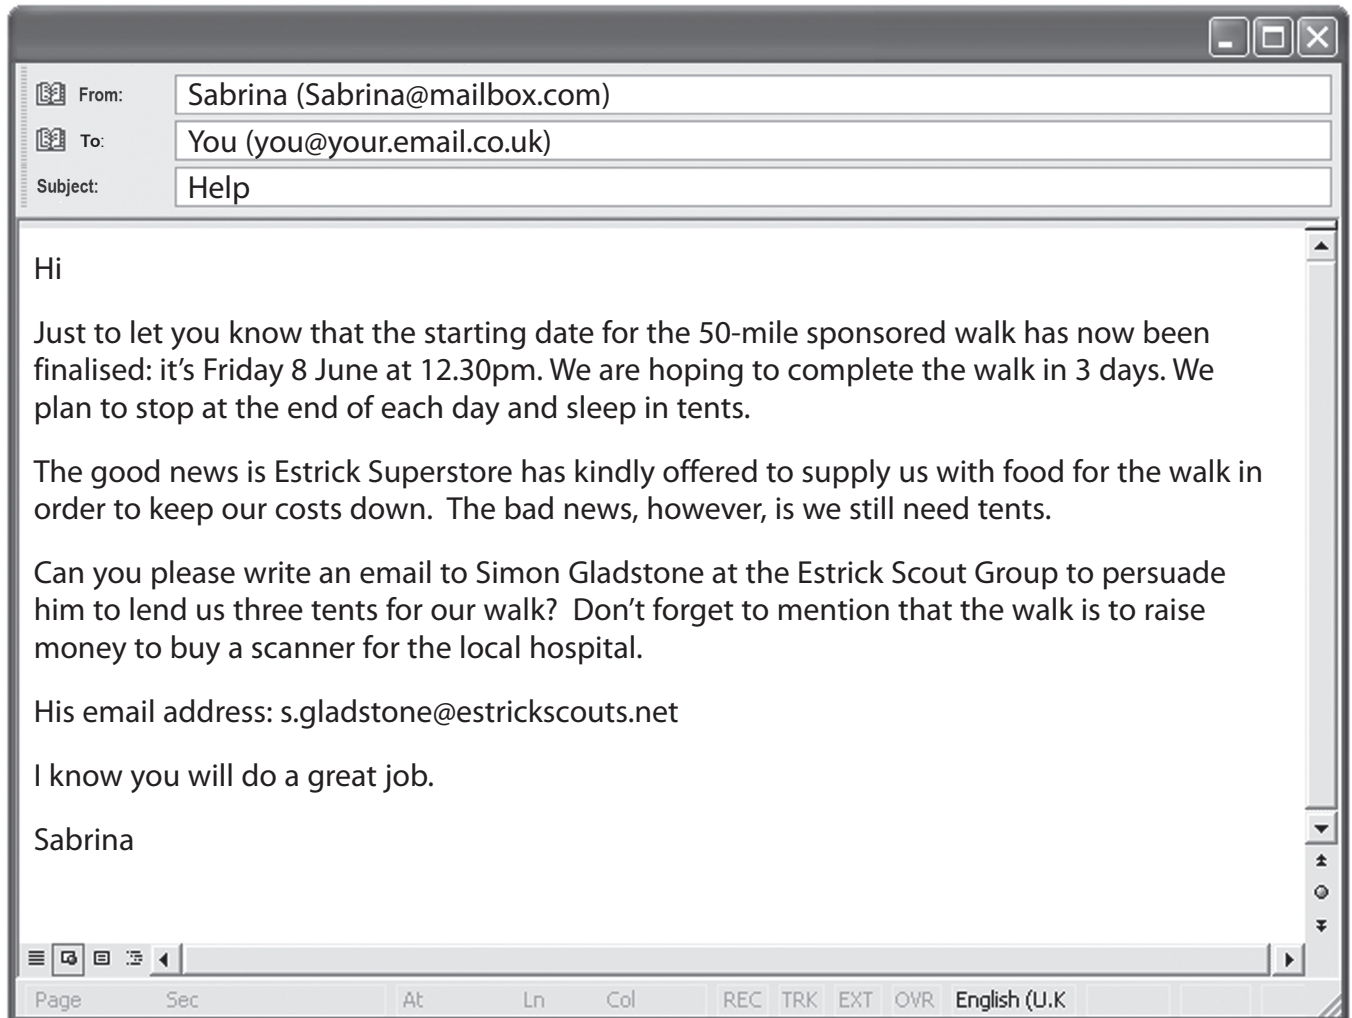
From: Sabrina (Sabrina@mailbox.com)
To: You (you@your.email.co.uk)
Subject: Help

Hi

Just to let you know that the starting date for the 50-mile sponsored walk has now been finalised: it's Friday 8 June at 12.30pm. We are hoping to complete the walk in 3 days. We plan to stop at the end of each day and sleep in tents.

The good news is Estrick Superstore has kindly offered to supply us with food for the walk in order to keep our costs down. The bad news, however, is we still need tents.

Can you please write an email to Simon Gladstone at the Estrick Scout Group to persuade him to lend us three tents for our walk? Don't forget to mention that the walk is to raise money to buy a scanner for the local hospital.

His email address: s.gladstone@estrickscouts.net

I know you will do a great job.

Sabrina

Page Sec At Ln Col REC TRK EXT OVR English (U.K